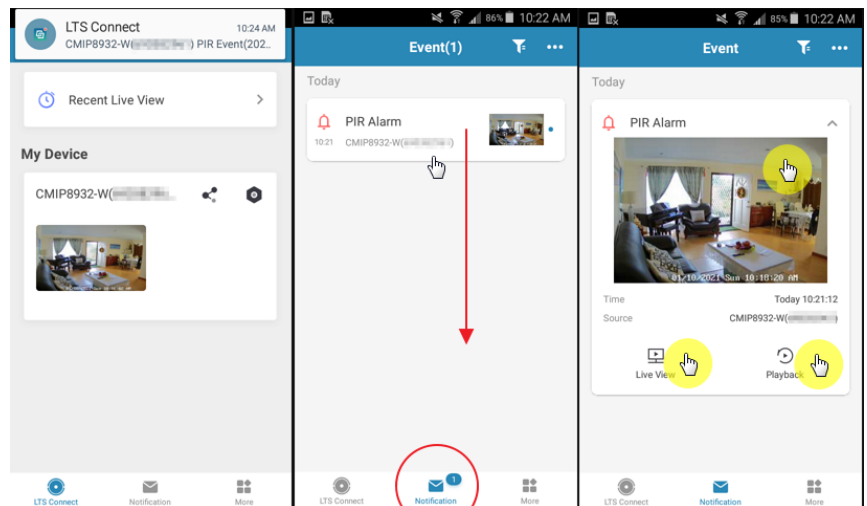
LTS Connect 10:24 AM
CMIP8932-W([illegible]) PIR Event(202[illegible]

Recent Live View

My Device

CMIP8932-W([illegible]

LTS Connect Notification More

86% 10:22 AM

Event(1)

Today

PIR Alarm
10:21 CMIP8932-W([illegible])

LTS Connect Notification 1 More

85% 10:22 AM

Event

Today

PIR Alarm

01/10/2021 Sun 10:18:20 AM

Time Today 10:21:12
Source CMIP8932-W([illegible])

Live View Playback

LTS Connect Notification More